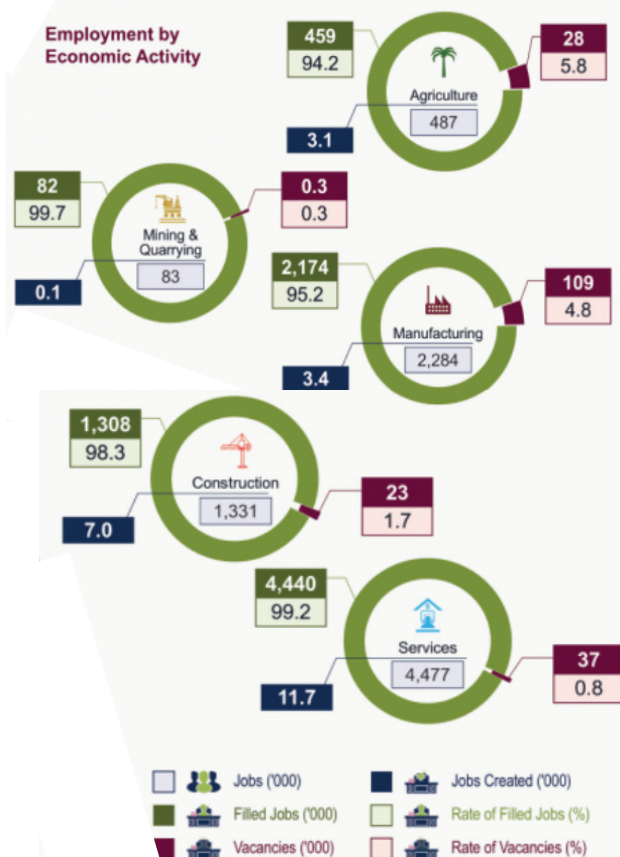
Employment by Economic Activity

459
94.2
28
5.8
Agriculture
487
3.1

82
99.7
0.3
0.3
Mining & Quarrying
83
0.1

2,174
95.2
109
4.8
Manufacturing
2,284
3.4

1,308
98.3
Construction
1,331
7.0
23
1.7

4,440
99.2
Services
4,477
11.7
37
0.8

Jobs ('000)
Jobs Created ('000)
Filled Jobs ('000)
Rate of Filled Jobs (%)
Vacancies ('000)
Rate of Vacancies (%)